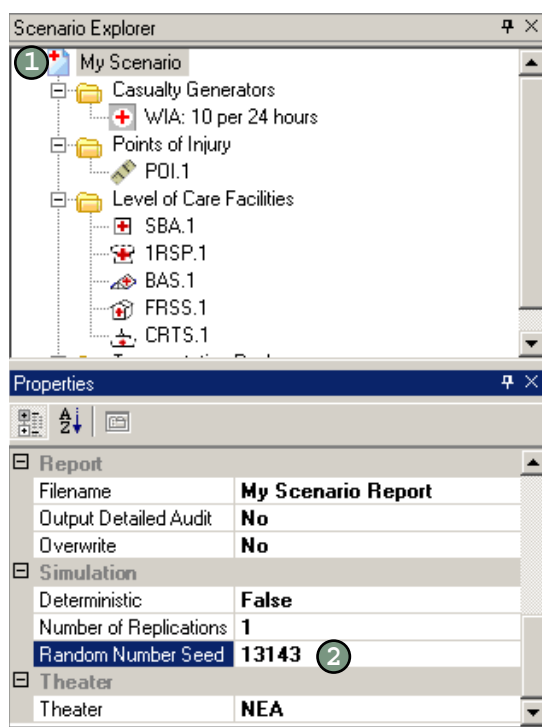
Scenario Explorer

1 My Scenario
Casualty Generators
WIA: 10 per 24 hours
Points of Injury
POI.1
Level of Care Facilities
SBA.1
1RSP.1
BAS.1
FRSS.1
CRTS.1
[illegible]

Properties

| | |
|---|---|
| Report | |
| Filename | My Scenario Report |
| Output Detailed Audit | No |
| Overwrite | No |
| Simulation | |
| Deterministic | False |
| Number of Replications | 1 |
| Random Number Seed | 13143 |
| Theater | |
| Theater | NEA |

2